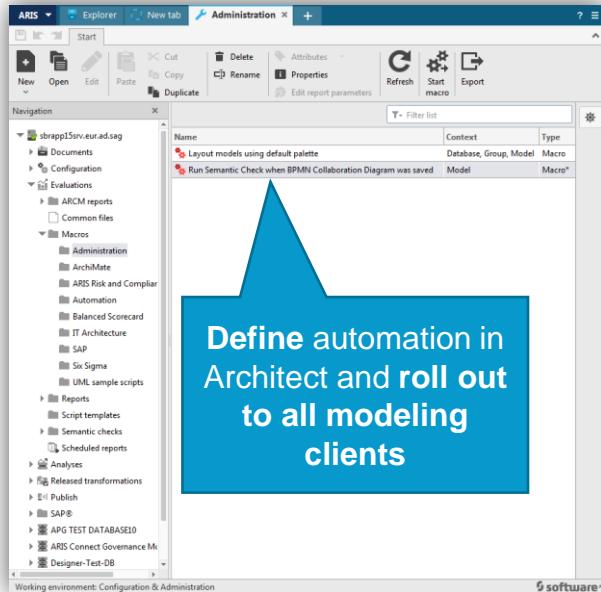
ARIS Explorer New tab Administration × + ? ≡

Start

New Open Edit Paste Cut Copy Duplicate Delete Rename Attributes Properties Edit report parameters Refresh Start macro Export

Navigation ×

sbrapp15srv.eur.ad.sag
Documents
Configuration
Evaluations
ARCM reports
Common files
Macros
Administration
ArchiMate
ARIS Risk and Complian
Automation
Balanced Scorecard
IT Architecture
SAP
Six Sigma
UML sample scripts
Reports
Script templates
Semantic checks
Scheduled reports
Analyses
Released transformations
Publish
SAP®
APG TEST DATABASE10
ARIS Connect Governance Mo
Designer-Test-DB

Filter list

| Name | Context | Type |
|---|---|---|
| Layout models using default palette | Database, Group, Model | Macro |
| Run Semantic Check when BPMN Collaboration Diagram was saved | Model | Macro* |

**Define** automation in Architect and **roll out to all modeling clients**

Working environment: Configuration & Administration

software